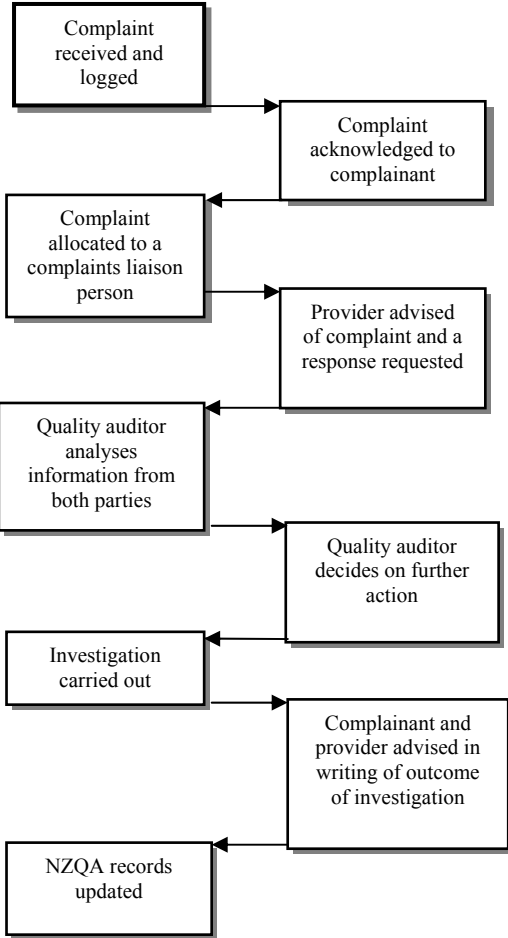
Complaint received and logged

Complaint acknowledged to complainant

Complaint allocated to a complaints liaison person

Provider advised of complaint and a response requested

Quality auditor analyses information from both parties

Quality auditor decides on further action

Investigation carried out

Complainant and provider advised in writing of outcome of investigation

NZQA records updated